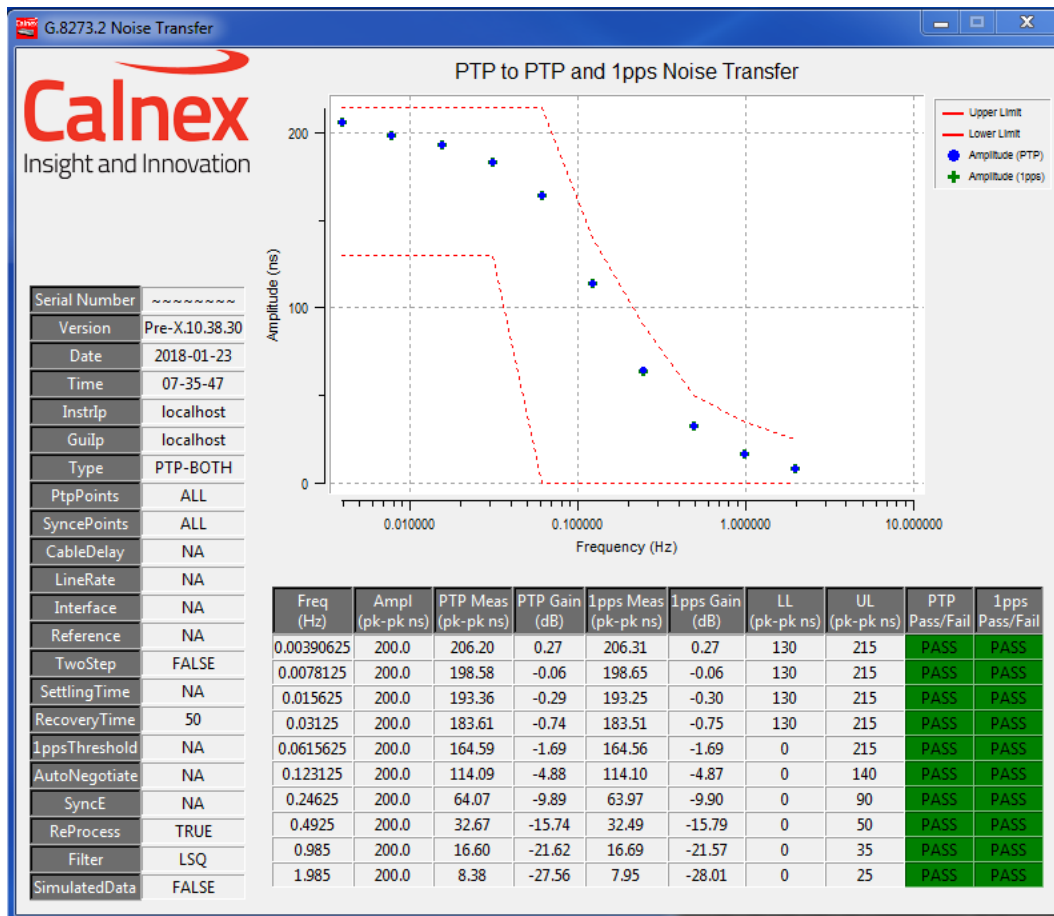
G.8273.2 Noise Transfer

Calnex
Insight and Innovation

PTP to PTP and 1pps Noise Transfer

Upper Limit
Lower Limit
Amplitude (PTP)
Amplitude (1pps)

Amplitude (ns)
200
100
0
0.010000
0.100000
1.000000
10.000000
Frequency (Hz)

| Serial Number | ~~~~~~~~ |
|---|---|
| Version | Pre-X.10.38.30 |
| Date | 2018-01-23 |
| Time | 07-35-47 |
| InstrIp | localhost |
| GuiIp | localhost |
| Type | PTP-BOTH |
| PtpPoints | ALL |
| SyncePoints | ALL |
| CableDelay | NA |
| LineRate | NA |
| Interface | NA |
| Reference | NA |
| TwoStep | FALSE |
| SettlingTime | NA |
| RecoveryTime | 50 |
| 1ppsThreshold | NA |
| AutoNegotiate | NA |
| SyncE | NA |
| ReProcess | TRUE |
| Filter | LSQ |
| SimulatedData | FALSE |

| Freq (Hz) | Ampl (pk-pk ns) | PTP Meas (pk-pk ns) | PTP Gain (dB) | 1pps Meas (pk-pk ns) | 1pps Gain (dB) | LL (pk-pk ns) | UL (pk-pk ns) | PTP Pass/Fail | 1pps Pass/Fail |
|---|---|---|---|---|---|---|---|---|---|
| 0.00390625 | 200.0 | 206.20 | 0.27 | 206.31 | 0.27 | 130 | 215 | PASS | PASS |
| 0.0078125 | 200.0 | 198.58 | -0.06 | 198.65 | -0.06 | 130 | 215 | PASS | PASS |
| 0.015625 | 200.0 | 193.36 | -0.29 | 193.25 | -0.30 | 130 | 215 | PASS | PASS |
| 0.03125 | 200.0 | 183.61 | -0.74 | 183.51 | -0.75 | 130 | 215 | PASS | PASS |
| 0.0615625 | 200.0 | 164.59 | -1.69 | 164.56 | -1.69 | 0 | 215 | PASS | PASS |
| 0.123125 | 200.0 | 114.09 | -4.88 | 114.10 | -4.87 | 0 | 140 | PASS | PASS |
| 0.24625 | 200.0 | 64.07 | -9.89 | 63.97 | -9.90 | 0 | 90 | PASS | PASS |
| 0.4925 | 200.0 | 32.67 | -15.74 | 32.49 | -15.79 | 0 | 50 | PASS | PASS |
| 0.985 | 200.0 | 16.60 | -21.62 | 16.69 | -21.57 | 0 | 35 | PASS | PASS |
| 1.985 | 200.0 | 8.38 | -27.56 | 7.95 | -28.01 | 0 | 25 | PASS | PASS |